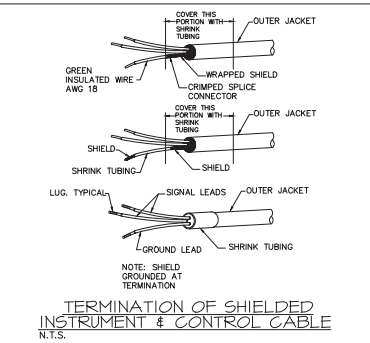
COVER THIS PORTION WITH SHRINK TUBING

OUTER JACKET

GREEN INSULATED WIRE AWG 18

WRAPPED SHIELD

CRIMPED SPLICE CONNECTOR

COVER THIS PORTION WITH SHRINK TUBING

OUTER JACKET

SHIELD

SHRINK TUBING

SHIELD

LUG. TYPICAL

SIGNAL LEADS

OUTER JACKET

GROUND LEAD

SHRINK TUBING

NOTE: SHIELD GROUNDED AT TERMINATION

TERMINATION OF SHIELDED INSTRUMENT & CONTROL CABLE

N.T.S.